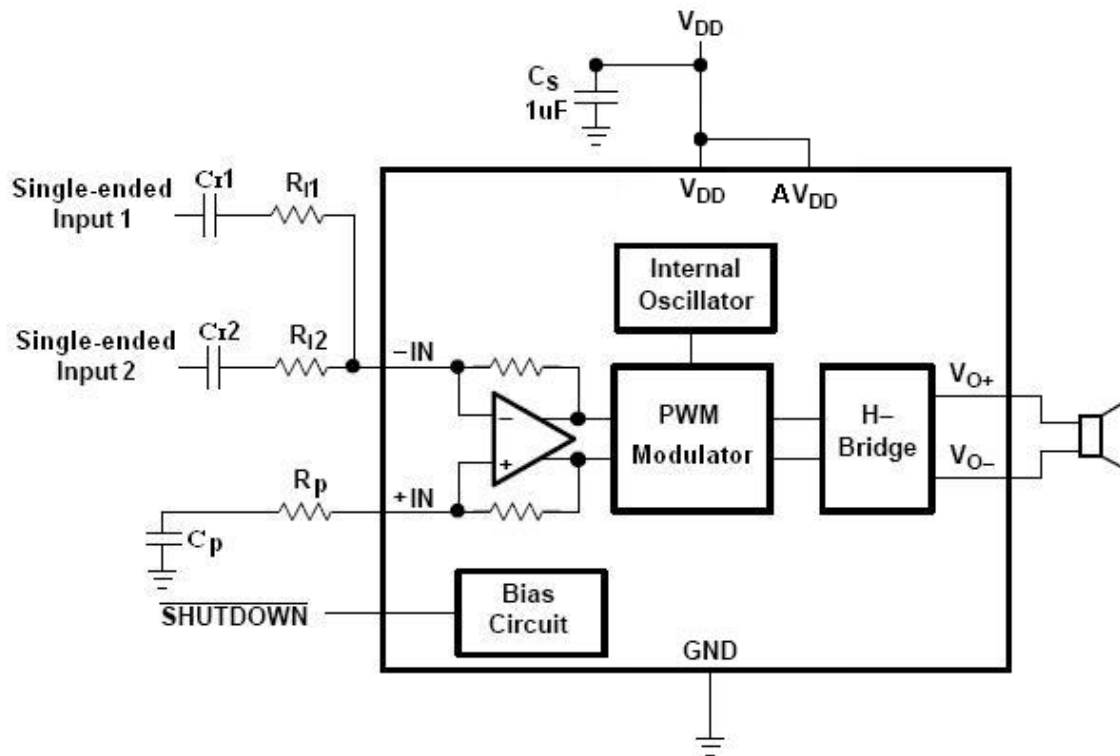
$V_{DD}$

$C_S$
1uF

Single-ended Input 1

$C_I1$

$R_I1$

$V_{DD}$

$AV_{DD}$

Internal Oscillator

Single-ended Input 2

$C_I2$

$R_I2$

−IN

−

+

PWM Modulator

H–Bridge

$V_{O+}$

$V_{O-}$

$R_P$

+IN

$C_P$

$\overline{\text{SHUTDOWN}}$

Bias Circuit

GND